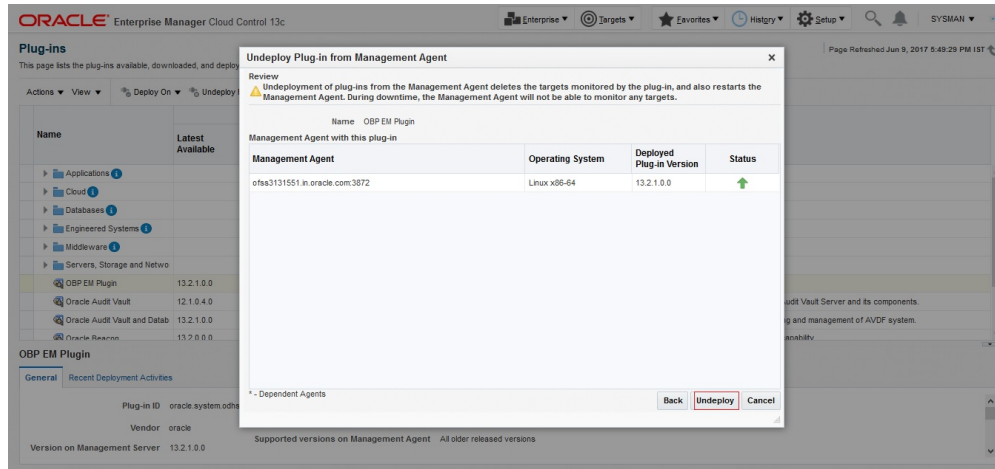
ORACLE Enterprise Manager Cloud Control 13c

Enterprise ▼ Targets ▼ Favorites ▼ History ▼ Setup ▼ SYSMAN ▼

Plug-ins
This page lists the plug-ins available, downloaded, and deploy

Page Refreshed Jun 9, 2017 5:49:29 PM IST

Actions ▼ View ▼ Deploy On ▼ Undeploy

| Name | Latest Available |
|---|---|
| Applications | |
| Cloud | |
| Databases | |
| Engineered Systems | |
| Middleware | |
| Servers, Storage and Netwo | |
| OBP EM Plugin | 13.2.1.0.0 |
| Oracle Audit Vault | 12.1.0.4.0 |
| Oracle Audit Vault and Datab | 13.2.1.0.0 |
| Oracle Beacon | 13.2.0.0.0 |

udit Vault Server and its components.
g and management of AVDF system.
nability

OBP EM Plugin

General Recent Deployment Activities

Plug-in ID oracle.system.odhs

Vendor oracle

Version on Management Server 13.2.1.0.0

Undeploy Plug-in from Management Agent ×

Review
Undeployment of plug-ins from the Management Agent deletes the targets monitored by the plug-in, and also restarts the Management Agent. During downtime, the Management Agent will not be able to monitor any targets.

Name OBP EM Plugin

Management Agent with this plug-in

| Management Agent | Operating System | Deployed Plug-in Version | Status |
|---|---|---|---|
| ofss3131551.in.oracle.com:3872 | Linux x86-64 | 13.2.1.0.0 | |

* - Dependent Agents

Back Undeploy Cancel

Supported versions on Management Agent All older released versions